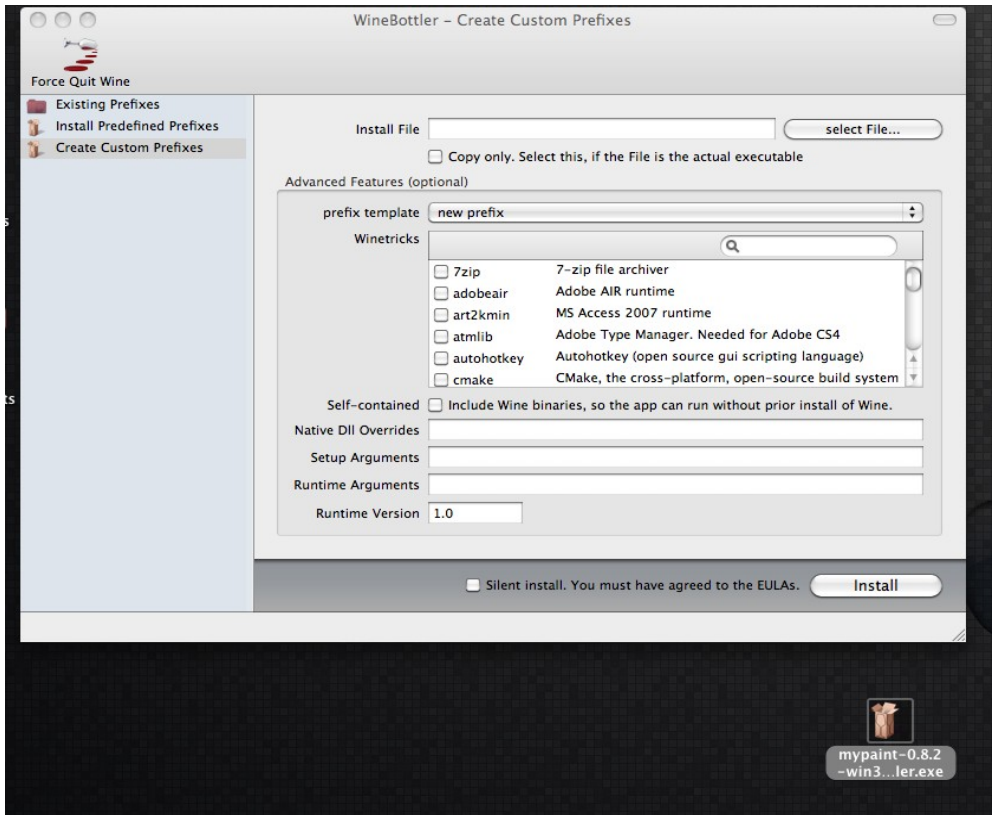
WineBottler – Create Custom Prefixes

Force Quit Wine

Existing Prefixes
Install Predefined Prefixes
Create Custom Prefixes

Install File
select File...
Copy only. Select this, if the File is the actual executable

Advanced Features (optional)

prefix template
new prefix

Winetricks

| | |
|---|---|
| 7zip | 7-zip file archiver |
| adobeair | Adobe AIR runtime |
| art2kmin | MS Access 2007 runtime |
| atmlib | Adobe Type Manager. Needed for Adobe CS4 |
| autohotkey | Autohotkey (open source gui scripting language) |
| cmake | CMake, the cross-platform, open-source build system |

Self-contained
Include Wine binaries, so the app can run without prior install of Wine.

Native Dll Overrides
Setup Arguments
Runtime Arguments
Runtime Version
1.0

Silent install. You must have agreed to the EULAs.
Install

mypaint-0.8.2-win3...ler.exe